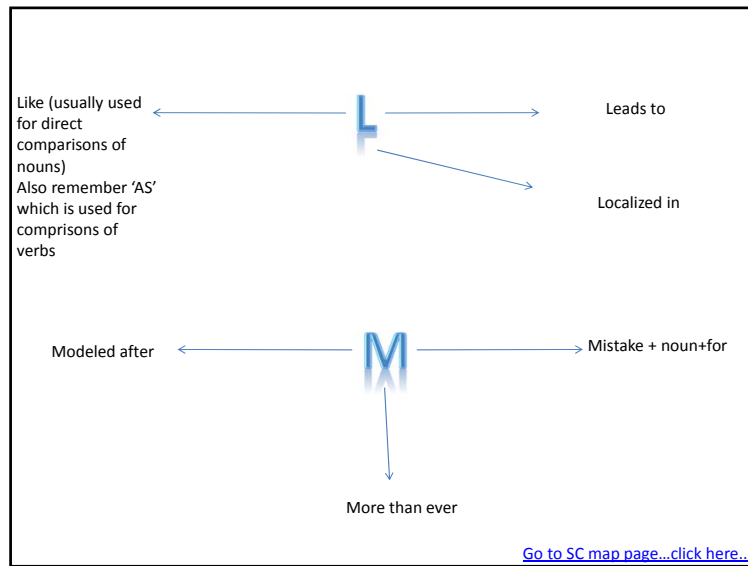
Like (usually used for direct comparisons of nouns)
Also remember ‘AS’ which is used for comprisons of verbs

L

Leads to

Localized in

Modeled after

M

Mistake + noun+for

More than ever

Go to SC map page…click here..